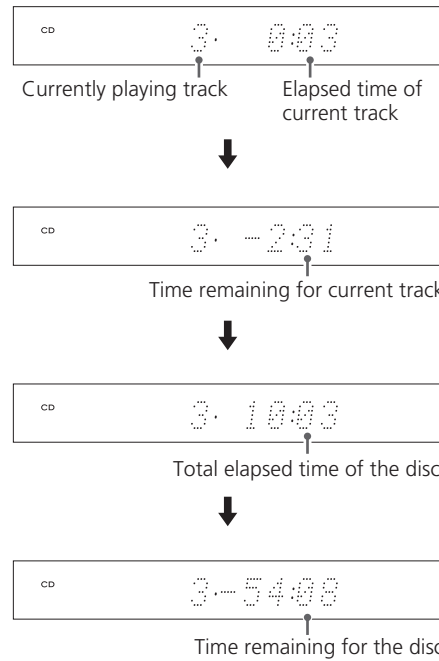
CD 3. 0:03

Currently playing track

Elapsed time of current track

CD 3. -2:31

Time remaining for current track

CD 3. 10:03

Total elapsed time of the disc

CD 3.-54:08

Time remaining for the disc